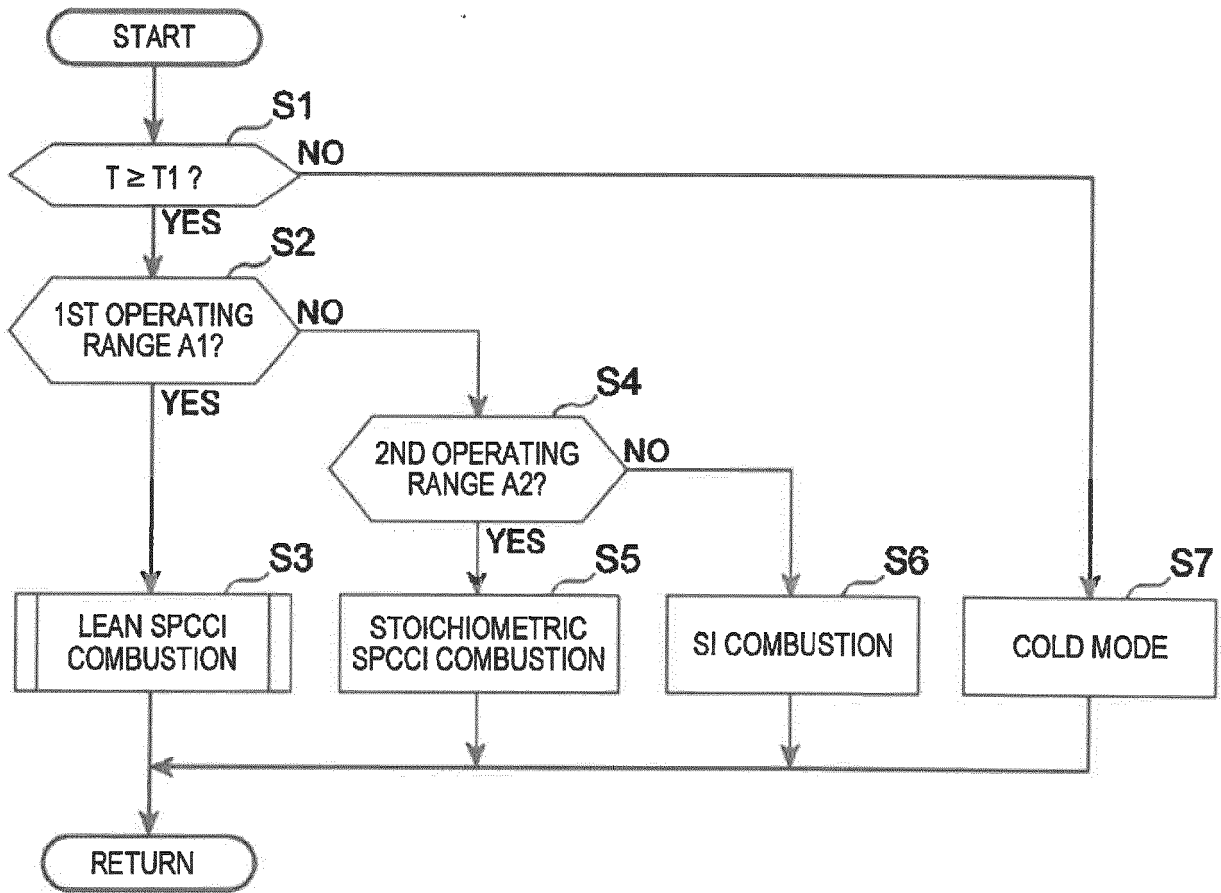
START

S1

$T \geq T1$ ?

NO

YES

S2

1ST OPERATING RANGE A1?

NO

YES

S4

2ND OPERATING RANGE A2?

NO

YES

S3

LEAN SPCCI COMBUSTION

S5

STOICHIOMETRIC SPCCI COMBUSTION

S6

SI COMBUSTION

S7

COLD MODE

RETURN